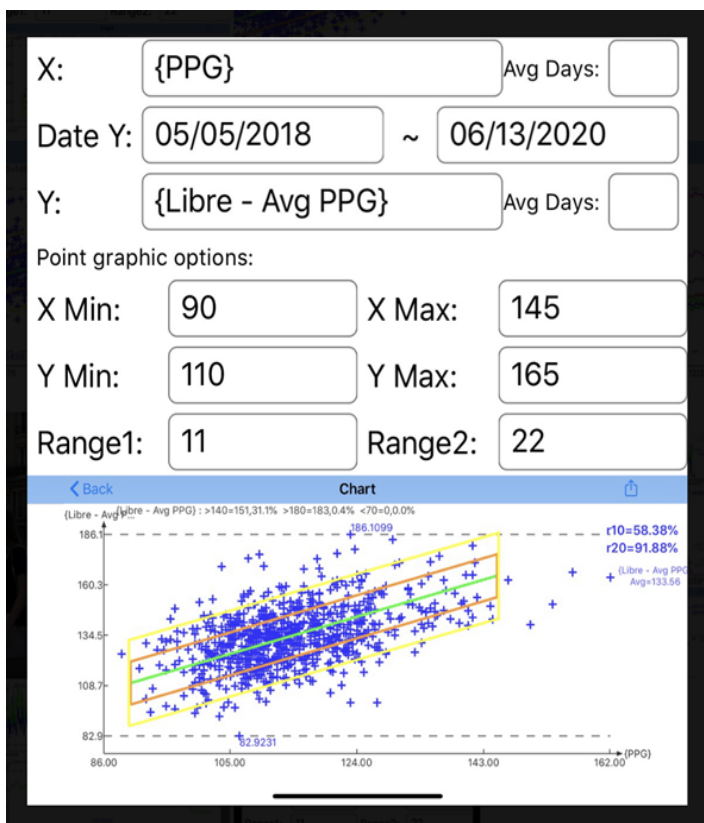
X: {PPG} Avg Days:

Date Y: 05/05/2018 ~ 06/13/2020

Y: {Libre - Avg PPG} Avg Days:

Point graphic options:

X Min: 90 X Max: 145

Y Min: 110 Y Max: 165

Range1: 11 Range2: 22

Back Chart

{Libre - Avg PPG} {Libre - Avg PPG} : >140=151,31.1% >180=183,0.4% <70=0,0.0%

186.1099

r10=58.38%
r20=91.88%

{Libre - Avg PPG} Avg=133.56

186.1
160.3
134.5
108.7
82.9

82.9231

86.00 105.00 124.00 143.00 162.00 (PPG)